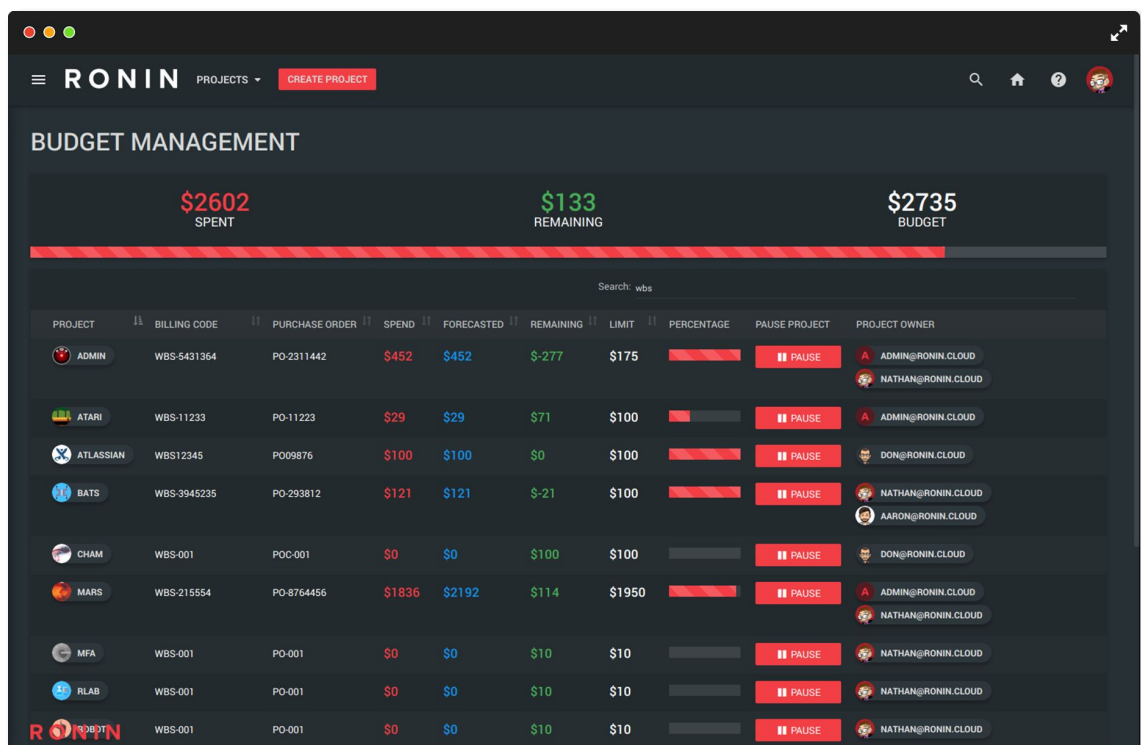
RONIN PROJECTS CREATE PROJECT

BUDGET MANAGEMENT

$2602
SPENT

$133
REMAINING

$2735
BUDGET

Search: wbs

| PROJECT | BILLING CODE | PURCHASE ORDER | SPEND | FORECASTED | REMAINING | LIMIT | PERCENTAGE | PAUSE PROJECT | PROJECT OWNER |
|---|---|---|---|---|---|---|---|---|---|
| ADMIN | WBS-5431364 | PO-2311442 | $452 | $452 | $-277 | $175 | | PAUSE | ADMIN@RONIN.CLOUD NATHAN@RONIN.CLOUD |
| ATARI | WBS-11233 | PO-11223 | $29 | $29 | $71 | $100 | | PAUSE | ADMIN@RONIN.CLOUD |
| ATLASSIAN | WBS12345 | PO09876 | $100 | $100 | $0 | $100 | | PAUSE | DON@RONIN.CLOUD |
| BATS | WBS-3945235 | PO-293812 | $121 | $121 | $-21 | $100 | | PAUSE | NATHAN@RONIN.CLOUD AARON@RONIN.CLOUD |
| CHAM | WBS-001 | POC-001 | $0 | $0 | $100 | $100 | | PAUSE | DON@RONIN.CLOUD |
| MARS | WBS-215554 | PO-8764456 | $1836 | $2192 | $114 | $1950 | | PAUSE | ADMIN@RONIN.CLOUD NATHAN@RONIN.CLOUD |
| MFA | WBS-001 | PO-001 | $0 | $0 | $10 | $10 | | PAUSE | NATHAN@RONIN.CLOUD |
| RLAB | WBS-001 | PO-001 | $0 | $0 | $10 | $10 | | PAUSE | NATHAN@RONIN.CLOUD |
| ROBOT | WBS-001 | PO-001 | $0 | $0 | $10 | $10 | | PAUSE | NATHAN@RONIN.CLOUD |

RONIN